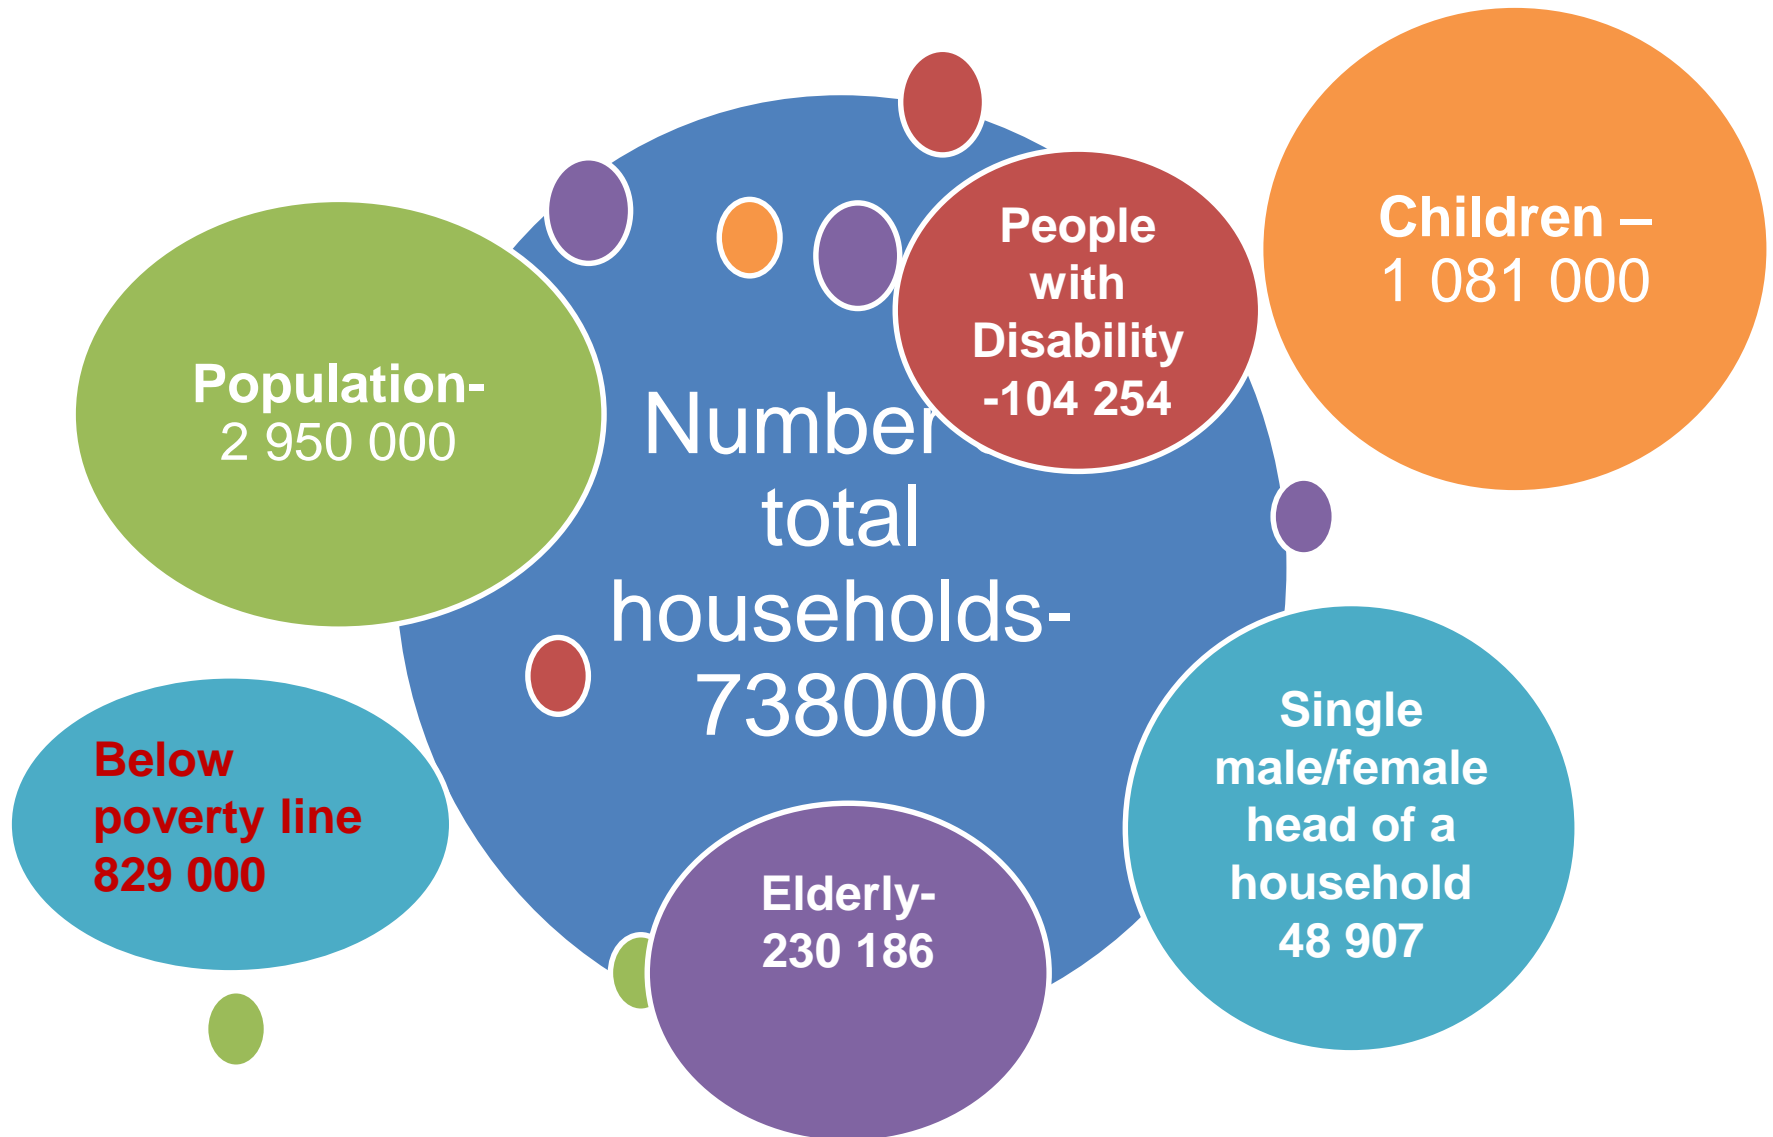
People with Disability -104 254

Children – 1 081 000

Population- 2 950 000

Number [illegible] total households- 738000

Below poverty line 829 000

Single male/female head of a household 48 907

Elderly- 230 186